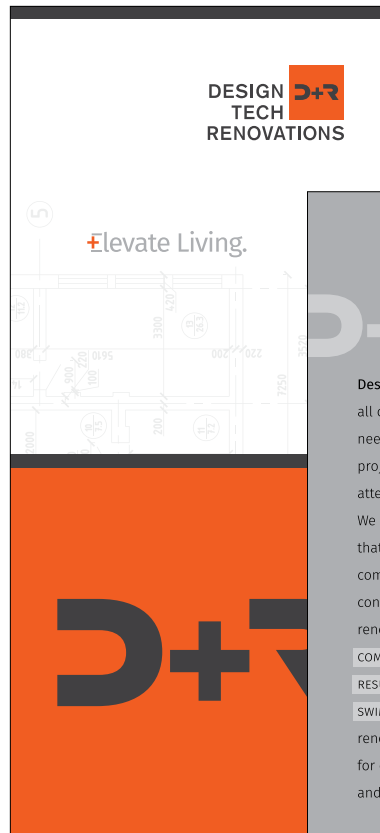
DESIGN TECH RENOVATIONS D+R

+Elevate Living.

5
112
420
3300
12
26.3
380
5610
900
100
200
220
3520
7250
11
2900
15
200

D+R

D+R

Des
all c
nee
proj
atte
We
that
com
con
reno
COM
RESI
SWI
reno
for
and